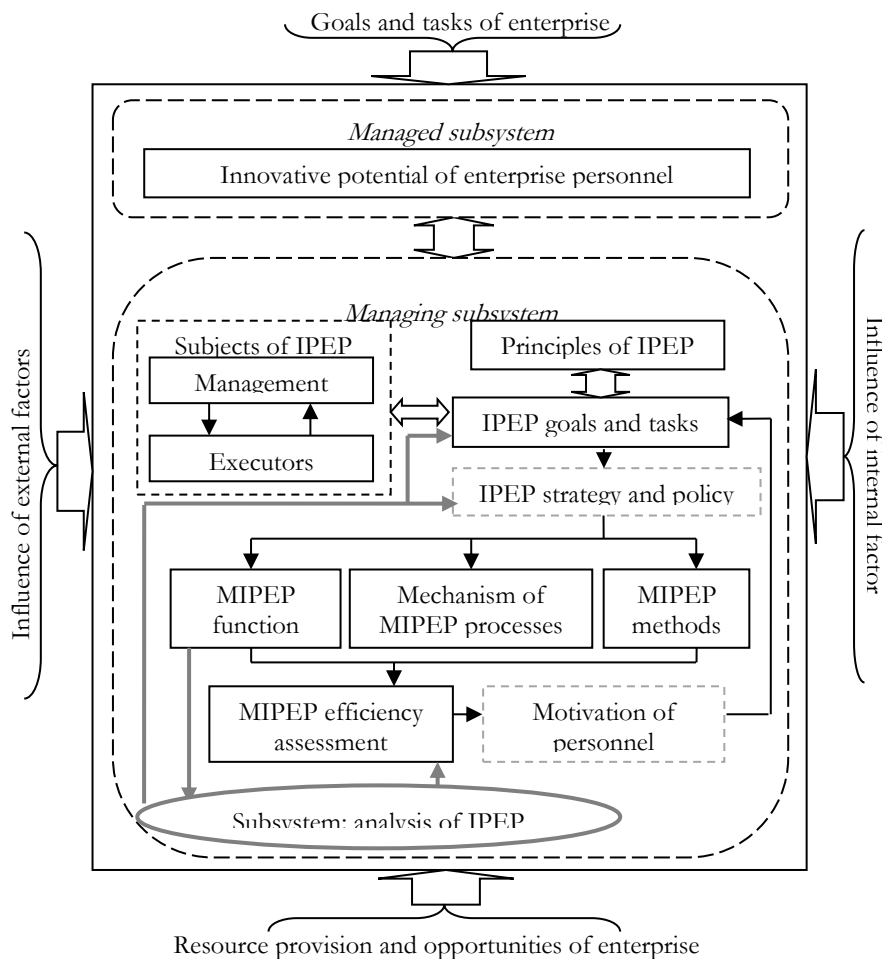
Goals and tasks of enterprise

Managed subsystem

Innovative potential of enterprise personnel

Influence of external factors

Influence of internal factor

Managing subsystem

Subjects of IPEP

Management

Executors

Principles of IPEP

IPEP goals and tasks

IPEP strategy and policy

MIPEP function

Mechanism of MIPEP processes

MIPEP methods

MIPEP efficiency assessment

Motivation of personnel

Subsystem: analysis of IPEP

Resource provision and opportunities of enterprise